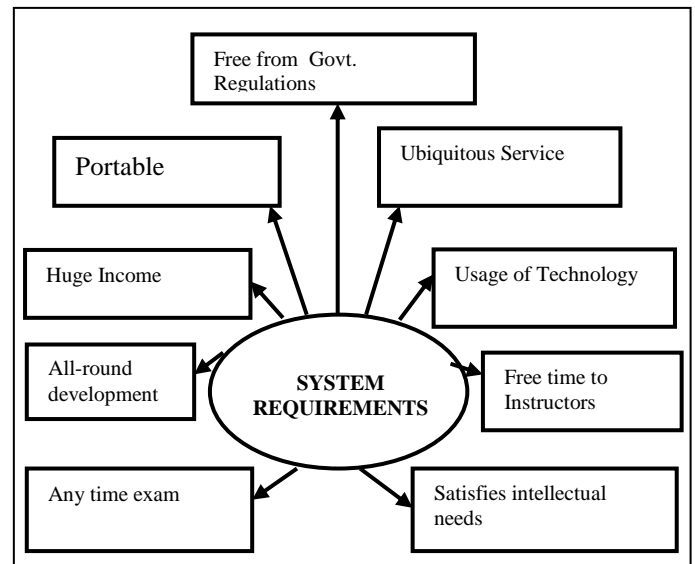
Free from Govt. Regulations

Portable

Ubiquitous Service

Huge Income

Usage of Technology

All-round development

SYSTEM REQUIREMENTS

Free time to Instructors

Any time exam

Satisfies intellectual needs